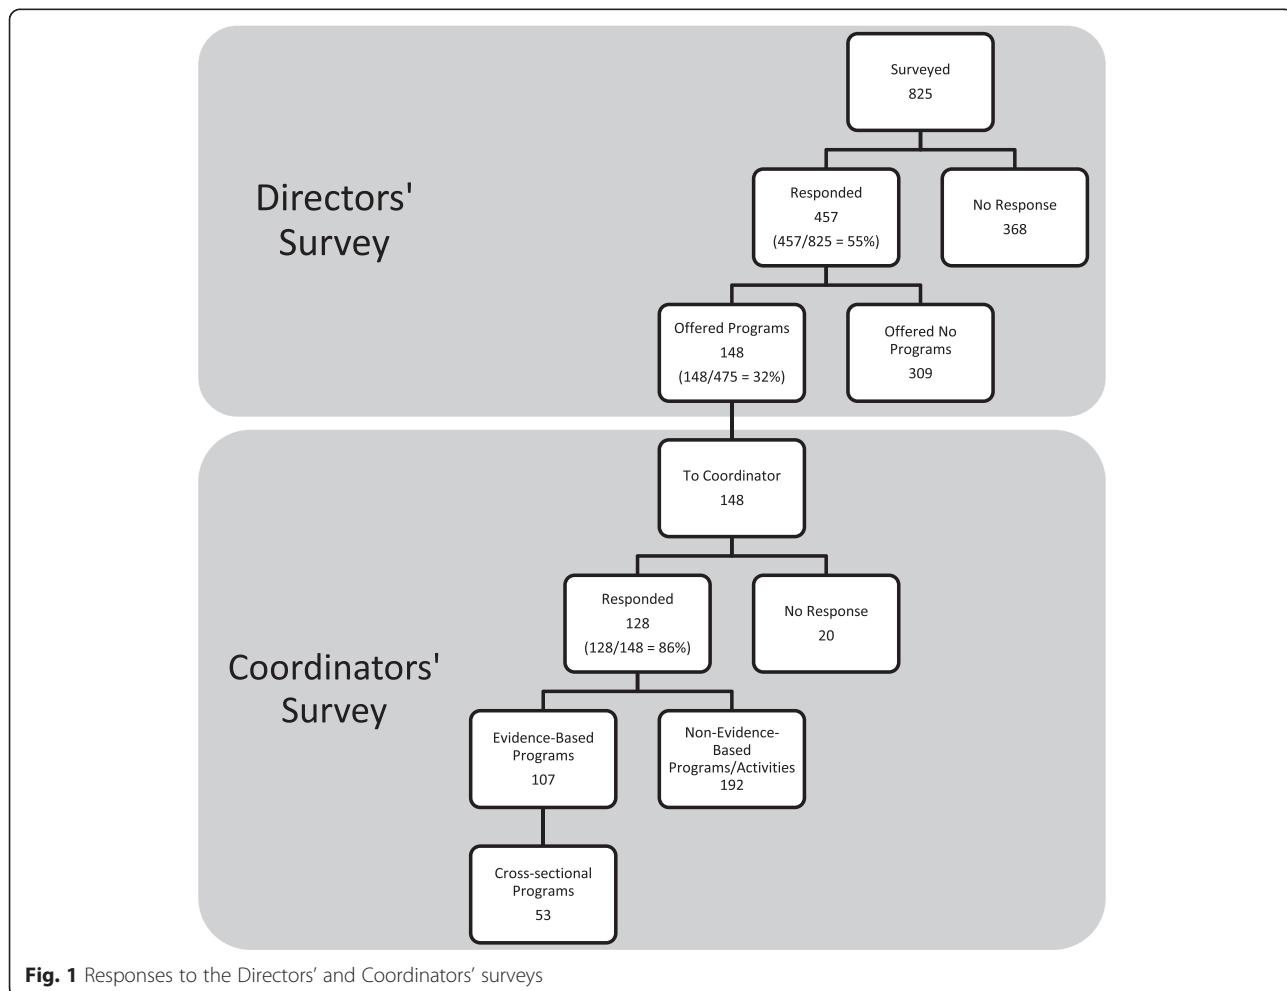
Directors' Survey

Surveyed
825

Responded
457
(457/825 = 55%)

No Response
368

Offered Programs
148
(148/475 = 32%)

Offered No Programs
309

Coordinators' Survey

To Coordinator
148

Responded
128
(128/148 = 86%)

No Response
20

Evidence-Based Programs
107

Non-Evidence-Based Programs/Activities
192

Cross-sectional Programs
53

**Fig. 1** Responses to the Directors' and Coordinators' surveys